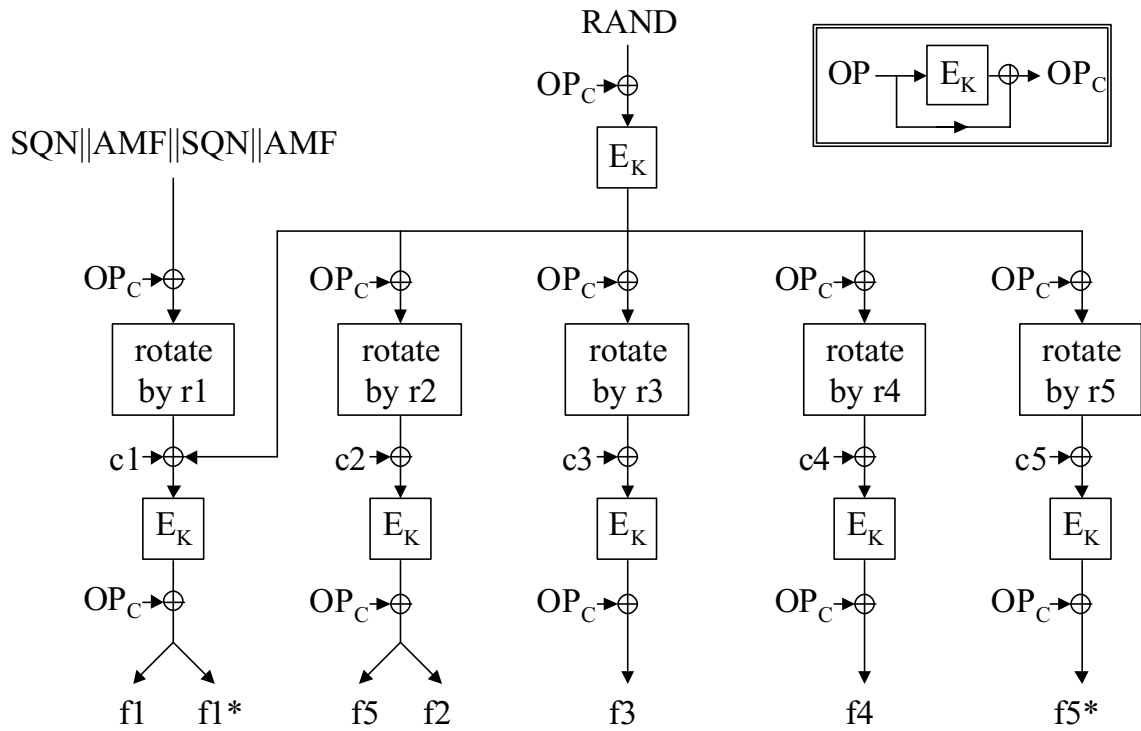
RAND

$OP_C$

$E_K$

OP $E_K$ $OP_C$

SQN||AMF||SQN||AMF

$OP_C$ $OP_C$ $OP_C$ $OP_C$ $OP_C$

rotate by r1

rotate by r2

rotate by r3

rotate by r4

rotate by r5

c1 c2 c3 c4 c5

$E_K$ $E_K$ $E_K$ $E_K$ $E_K$

$OP_C$ $OP_C$ $OP_C$ $OP_C$ $OP_C$

f1 f1* f5 f2 f3 f4 f5*